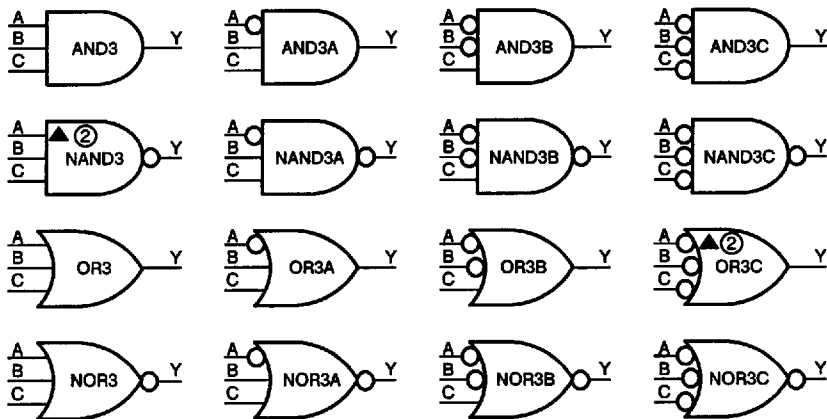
A
B
C
AND3
Y

A
B
C
AND3A
Y

A
B
C
AND3B
Y

A
B
C
AND3C
Y

A
B
C
▲②
NAND3
Y

A
B
C
NAND3A
Y

A
B
C
NAND3B
Y

A
B
C
NAND3C
Y

A
B
C
OR3
Y

A
B
C
OR3A
Y

A
B
C
OR3B
Y

A
B
C
▲②
OR3C
Y

A
B
C
NOR3
Y

A
B
C
NOR3A
Y

A
B
C
NOR3B
Y

A
B
C
NOR3C
Y